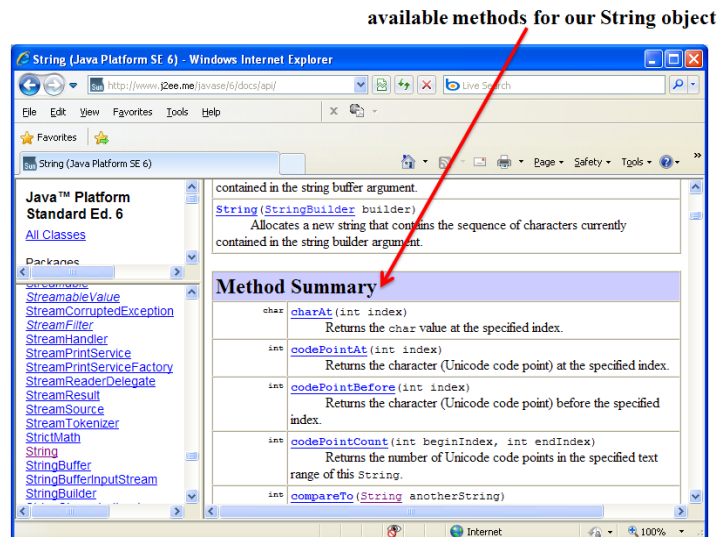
available methods for our String object

String (Java Platform SE 6) - Windows Internet Explorer

http://www.j2ee.me/javase/6/docs/api/

Live Search

File Edit View Favorites Tools Help

Favorites

String (Java Platform SE 6)

Page Safety Tools

Java™ Platform Standard Ed. 6

All Classes

Packages

StreamableValue
StreamCorruptedException
StreamFilter
StreamHandler
StreamPrintService
StreamPrintServiceFactory
StreamReaderDelegate
StreamResult
StreamSource
StreamTokenizer
StrictMath
String
StringBuffer
StringBufferInputStream
StringBuilder

contained in the string buffer argument.

String(StringBuilder builder)
Allocates a new string that contains the sequence of characters currently contained in the string builder argument.

| Method Summary | |
|---|---|
| char | charAt(int index) Returns the char value at the specified index. |
| int | codePointAt(int index) Returns the character (Unicode code point) at the specified index. |
| int | codePointBefore(int index) Returns the character (Unicode code point) before the specified index. |
| int | codePointCount(int beginIndex, int endIndex) Returns the number of Unicode code points in the specified text range of this String. |
| int | compareTo(String anotherString) |

Internet

100%